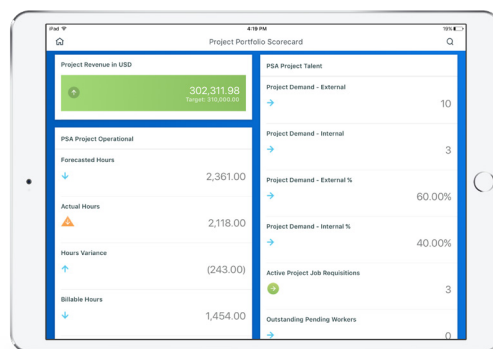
iPad
4:19 PM
19%

Project Portfolio Scorecard

Project Revenue in USD

302,311.98
Target: 310,000.00

PSA Project Operational

Forecasted Hours
2,361.00

Actual Hours
2,118.00

Hours Variance
(243.00)

Billable Hours
1,454.00

PSA Project Talent

Project Demand - External
10

Project Demand - Internal
3

Project Demand - External %
60.00%

Project Demand - Internal %
40.00%

Active Project Job Requisitions
3

Outstanding Pending Workers
0